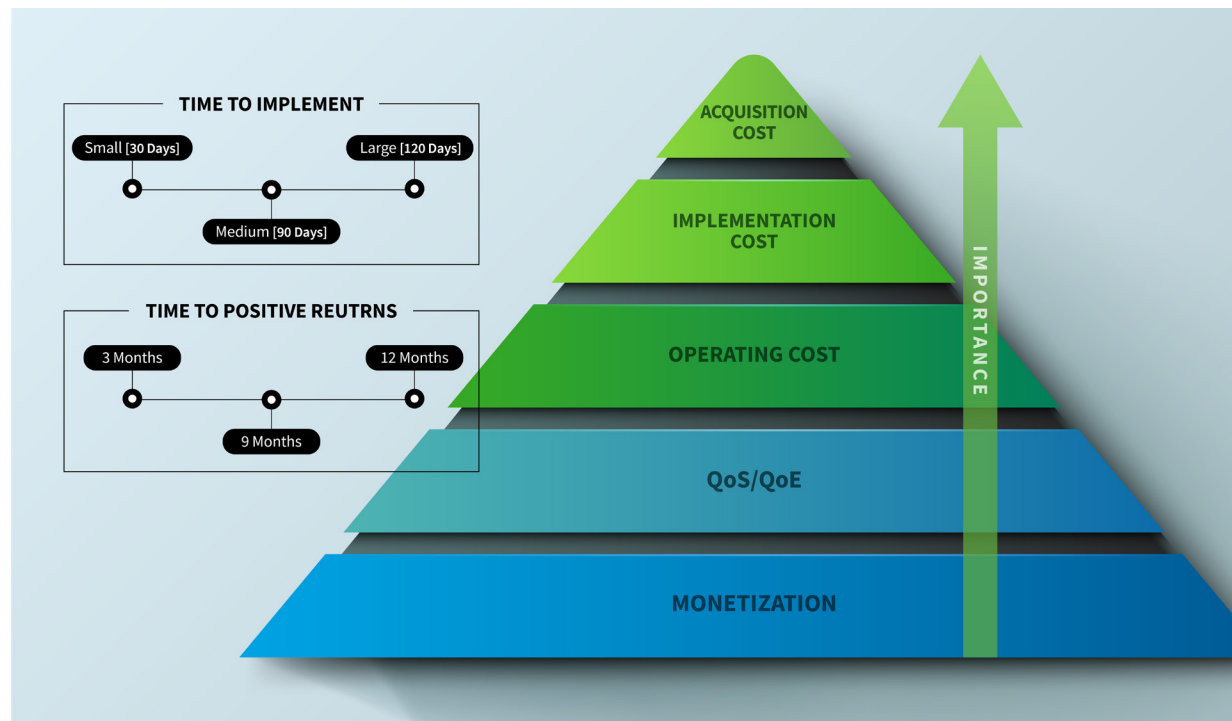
TIME TO IMPLEMENT

Small [30 Days]

Large [120 Days]

Medium [90 Days]

TIME TO POSITIVE REUTRNS

3 Months

12 Months

9 Months

ACQUISITION COST

IMPLEMENTATION COST

OPERATING COST

QoS/QoE

MONETIZATION

IMPORTANCE